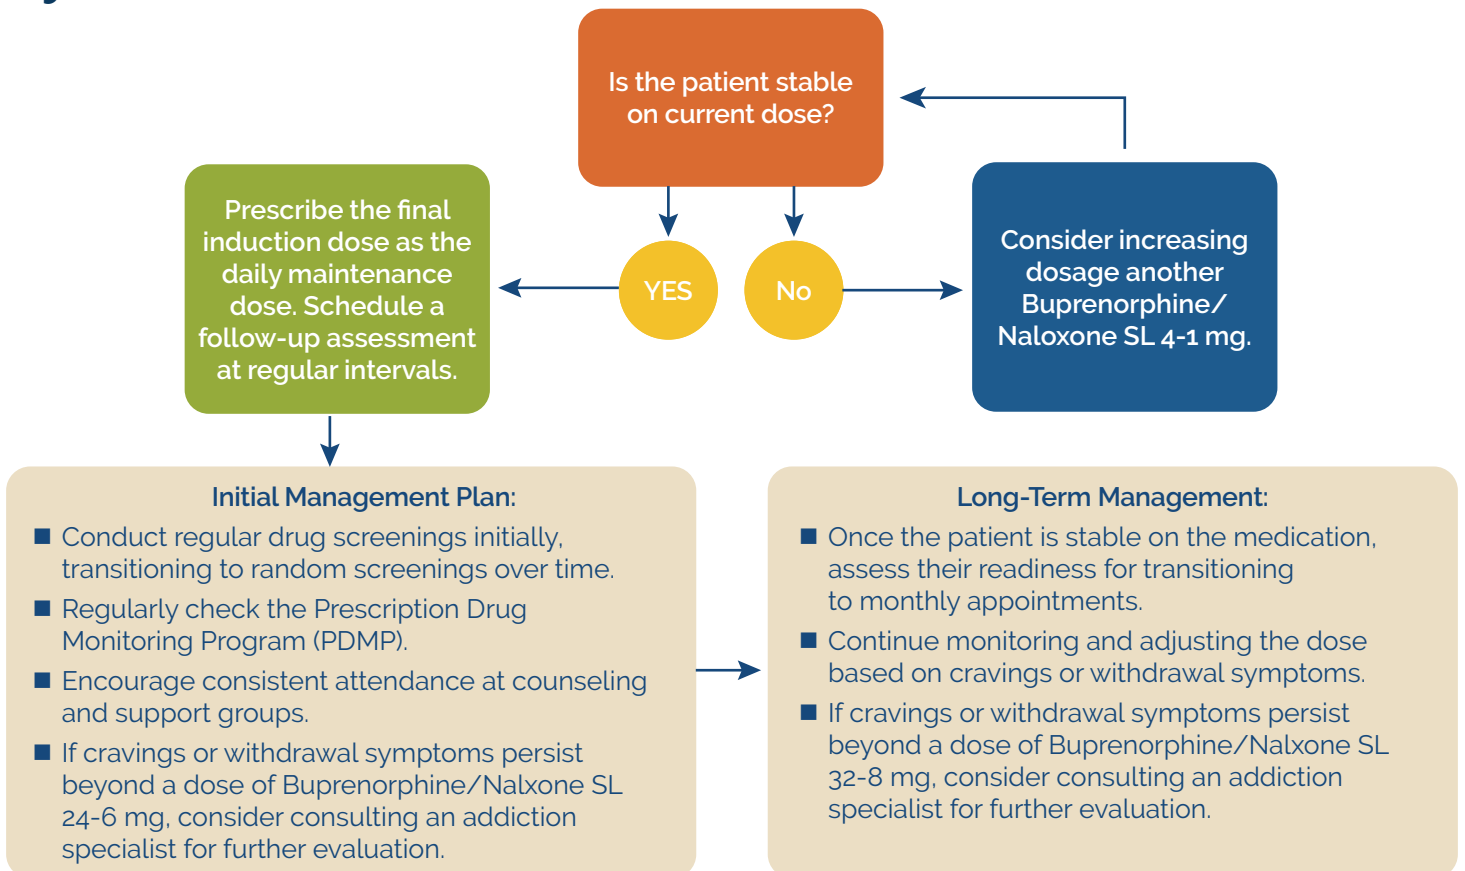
Is the patient stable on current dose?

Prescribe the final induction dose as the daily maintenance dose. Schedule a follow-up assessment at regular intervals.

YES

No

Consider increasing dosage another Buprenorphine/ Naloxone SL 4-1 mg.

Initial Management Plan:

■ Conduct regular drug screenings initially, transitioning to random screenings over time.

■ Regularly check the Prescription Drug Monitoring Program (PDMP).

■ Encourage consistent attendance at counseling and support groups.

■ If cravings or withdrawal symptoms persist beyond a dose of Buprenorphine/Nalxone SL 24-6 mg, consider consulting an addiction specialist for further evaluation.

Long-Term Management:

■ Once the patient is stable on the medication, assess their readiness for transitioning to monthly appointments.

■ Continue monitoring and adjusting the dose based on cravings or withdrawal symptoms.

■ If cravings or withdrawal symptoms persist beyond a dose of Buprenorphine/Nalxone SL 32-8 mg, consider consulting an addiction specialist for further evaluation.